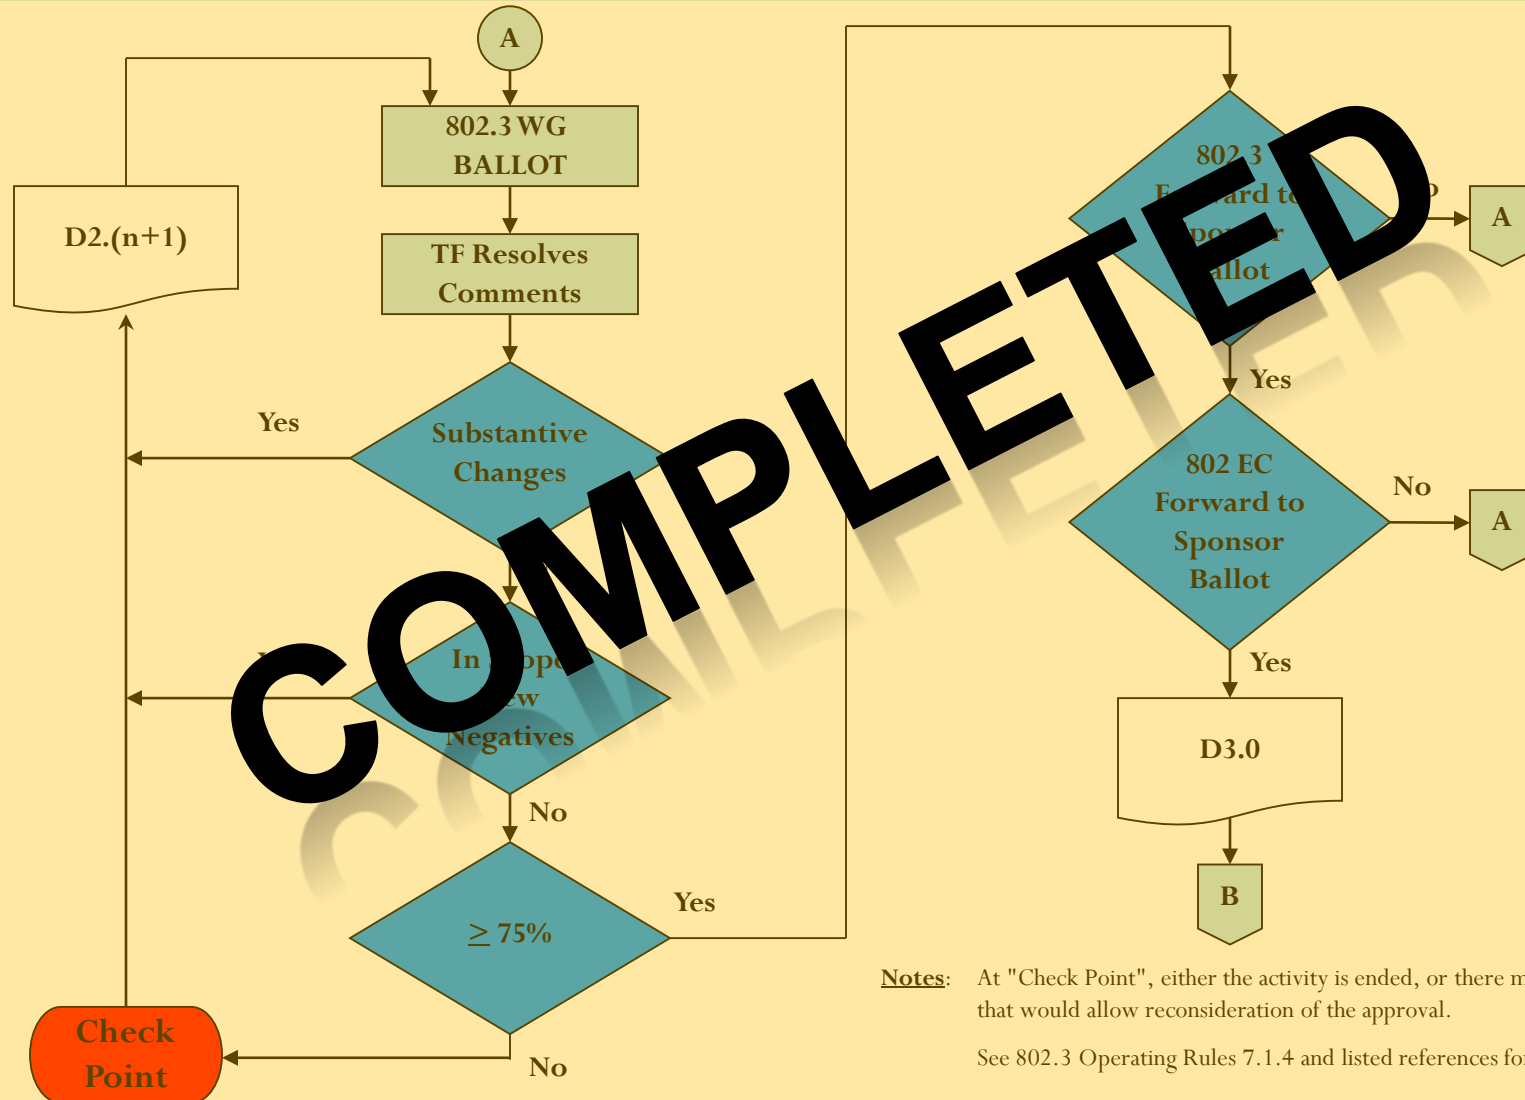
A

802.3 WG BALLOT

D2.(n+1)

TF Resolves Comments

Yes

Substantive Changes

In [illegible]ope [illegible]ew Negatives

No

Yes

$\geq$ 75%

No

Check Point

802.3 F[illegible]ard to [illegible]po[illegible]r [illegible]allot

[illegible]

A

Yes

802 EC Forward to Sponsor Ballot

No

A

Yes

D3.0

B

COMPLETED

Notes: At "Check Point", either the activity is ended, or there m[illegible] that would allow reconsideration of the approval.

See 802.3 Operating Rules 7.1.4 and listed references fo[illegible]